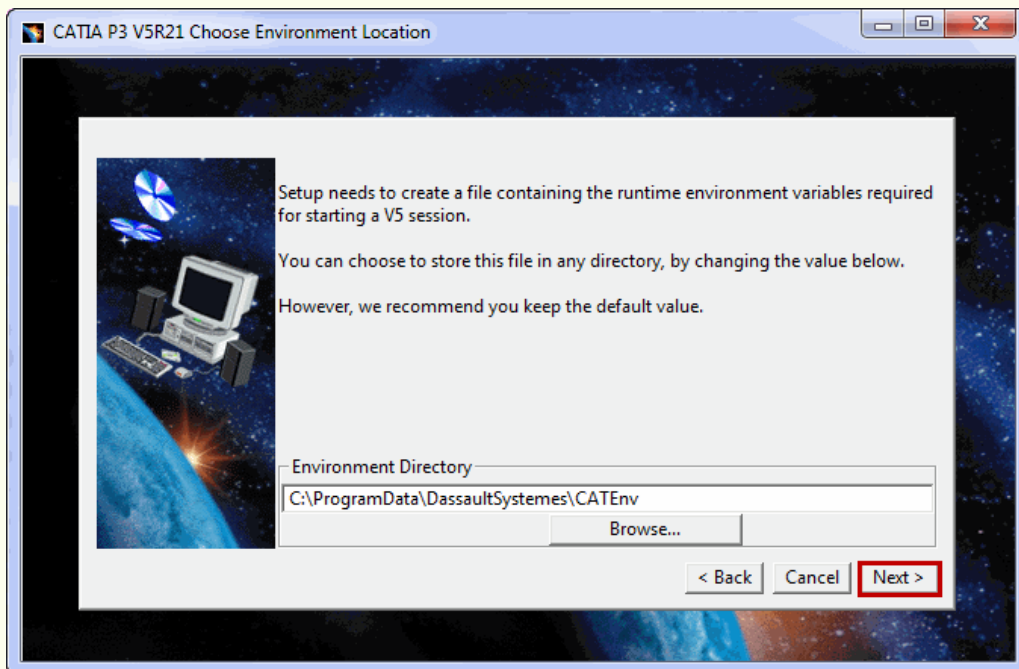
CATIA P3 V5R21 Choose Environment Location

Setup needs to create a file containing the runtime environment variables required for starting a V5 session.

You can choose to store this file in any directory, by changing the value below.

However, we recommend you keep the default value.

Environment Directory

C:\ProgramData\DassaultSystemes\CATEnv

Browse...

< Back

Cancel

Next >